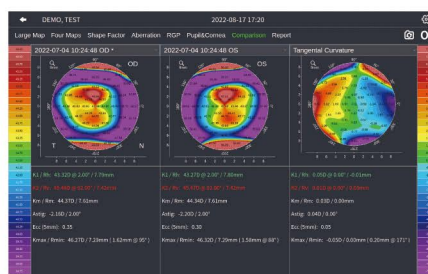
DEMO, TEST

2022-08-17 17:20

Large Map Four Maps Shape Factor Aberration RGP Pupil&Cornea Comparison Report

2022-07-04 10:24:48 OD *

OD

T

N

K1 / Rh: 43.32D @ 2.00° / 7.79mm

K2 / Rv: 45.40D @ 92.00° / 7.43mm

Km / Rm: 44.37D / 7.61mm

Astig: -2.10D / 2.00°

Ecc (5mm): 0.35

Kmax / Rmin: 46.27D / 7.29mm ( 1.62mm @ 95° )

2022-07-04 10:24:48 OS

OS

K1 / Rh: 43.27D @ 2.00° / 7.80mm

K2 / Rv: 45.57D @ 92.00° / 7.41mm

Km / Rm: 44.34D / 7.61mm

Astig: -2.20D / 2.00°

Ecc (5mm): 0.30

Kmax / Rmin: 46.32D / 7.29mm ( 1.58mm @ 98° )

Tangential Curvature

K1 / Rh: 0.05D @ 0.00° / -0.01mm

K2 / Rv: -0.01D @ 0.00° / 0.00mm

Km / Rm: 0.03D / 0.00mm

Astig: 0.04D / 0.00°

Ecc (5mm): 0.05

Kmax / Rmin: -0.05D / 0.00mm ( 0.20mm @ 171° )